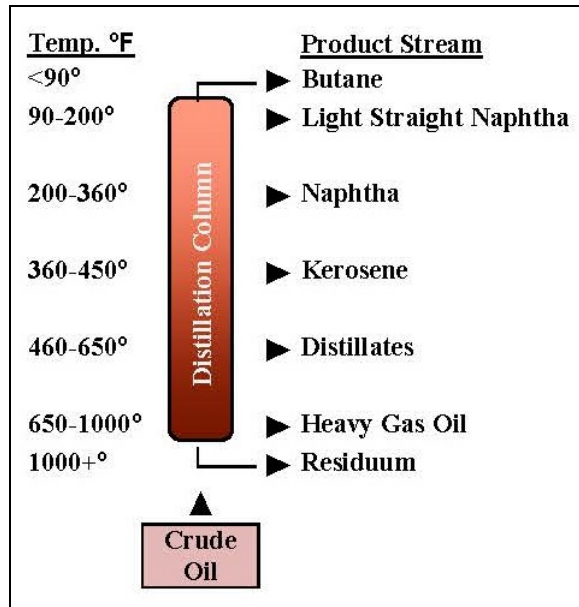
Temp. °F

<90°

90-200°

200-360°

360-450°

460-650°

650-1000°

1000+°

Product Stream

Butane

Light Straight Naphtha

Naphtha

Kerosene

Distillates

Heavy Gas Oil

Residuum

Distillation Column

Crude Oil